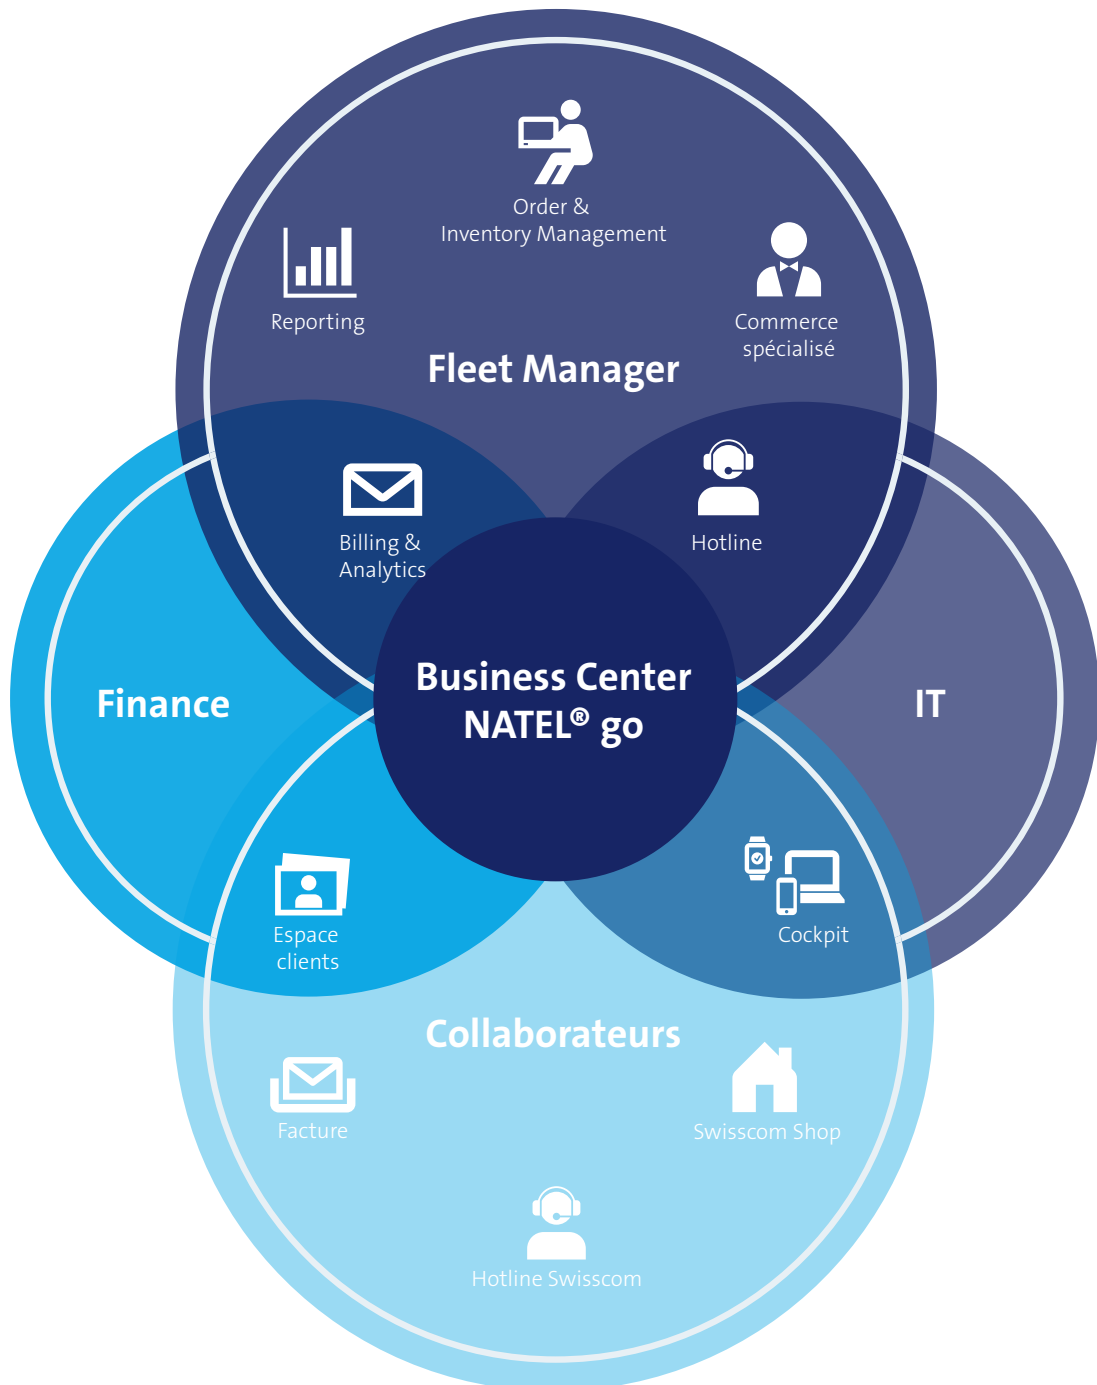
Order & Inventory Management

Reporting

Commerce spécialisé

Fleet Manager

Billing & Analytics

Hotline

Finance

Business Center NATEL® go

IT

Espace clients

Cockpit

Collaborateurs

Facture

Swisscom Shop

Hotline Swisscom